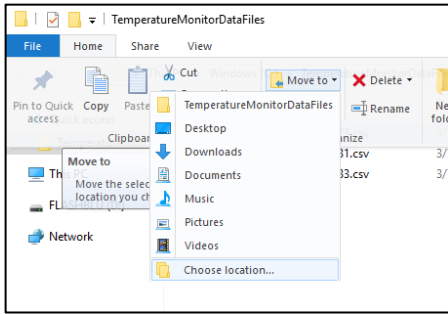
TemperatureMonitorDataFiles

File Home Share View

Pin to Quick access Copy Paste Cut Move to Delete Rename Ne fold

Clipboa nize

Move to
Move the selec location you ch

Thi PC
FL
Network

31.csv 3/
33.csv 3/

TemperatureMonitorDataFiles
Desktop
Downloads
Documents
Music
Pictures
Videos
Choose location...